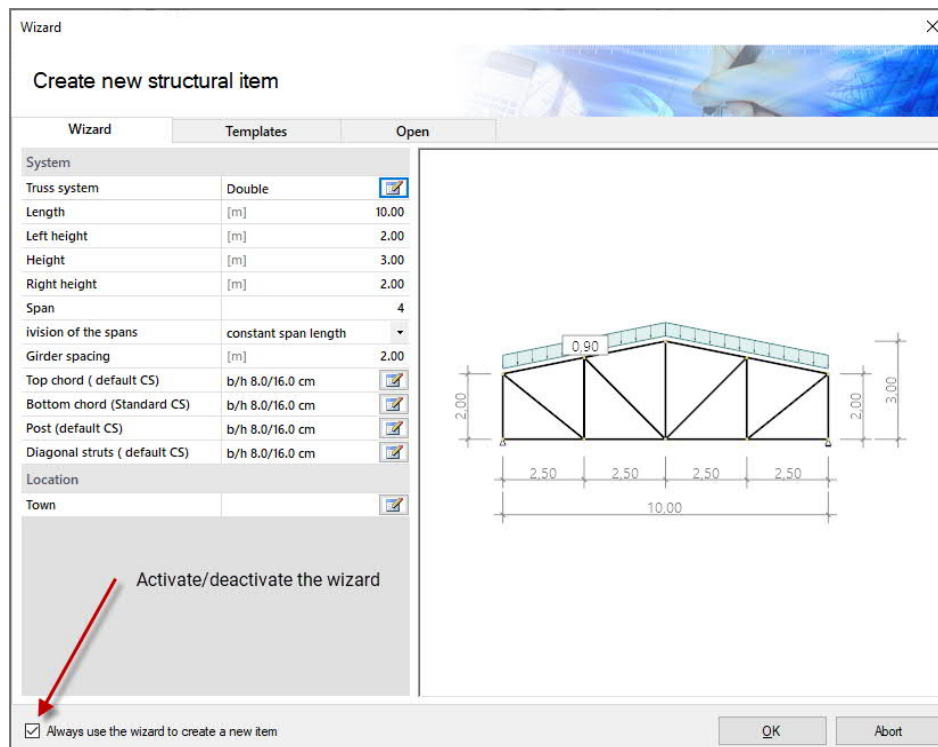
Wizard

×

Create new structural item

Wizard | Templates | Open

System

| | | |
|---|---|---|
| Truss system | Double | |
| Length | [m] | 10.00 |
| Left height | [m] | 2.00 |
| Height | [m] | 3.00 |
| Right height | [m] | 2.00 |
| Span | | 4 |
| ivision of the spans | constant span length | |
| Girder spacing | [m] | 2.00 |
| Top chord ( default CS) | b/h 8.0/16.0 cm | |
| Bottom chord (Standard CS) | b/h 8.0/16.0 cm | |
| Post (default CS) | b/h 8.0/16.0 cm | |
| Diagonal struts ( default CS) | b/h 8.0/16.0 cm | |

Location

| | |
|---|---|
| Town | |

0,90

2,00

2,00

3,00

2,50 2,50 2,50 2,50

10,00

Activate/deactivate the wizard

Always use the wizard to create a new item

OK

Abort